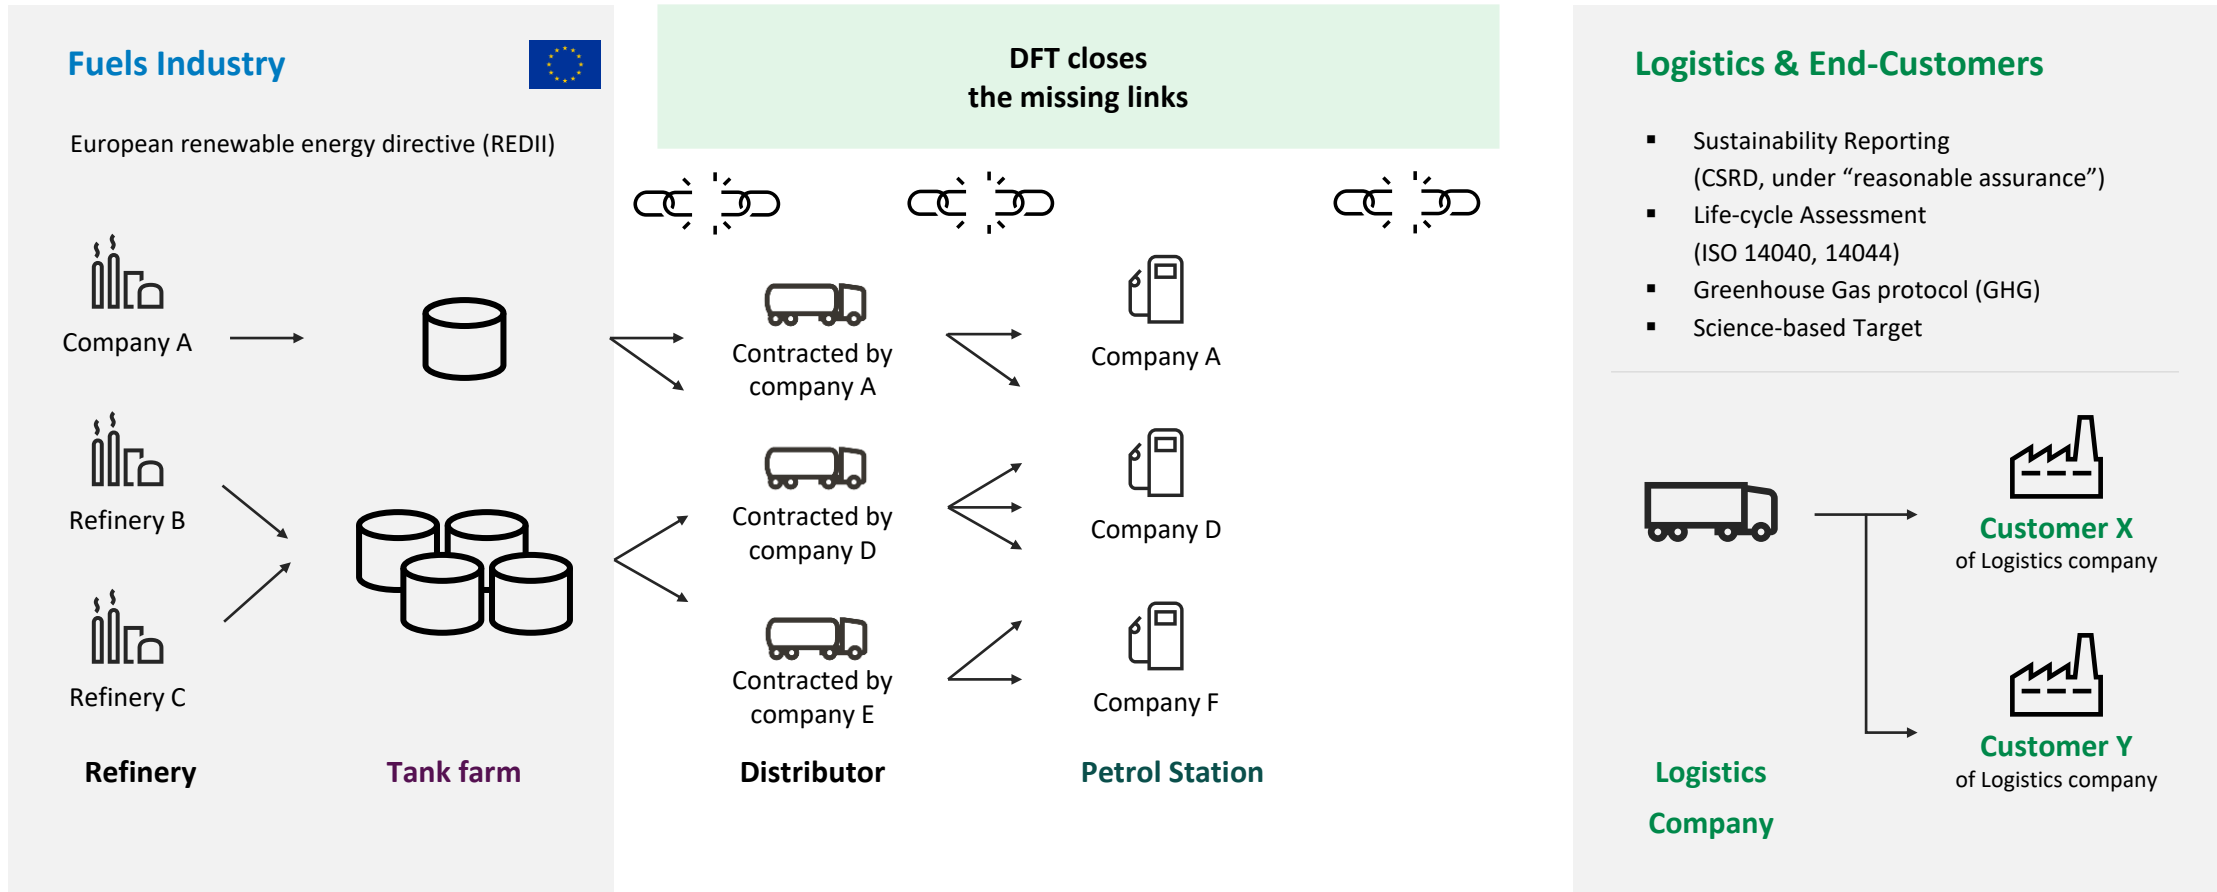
Fuels Industry

European renewable energy directive (REDII)

Company A

Refinery B

Refinery C

Refinery

Tank farm

DFT closes
the missing links

Contracted by company A

Contracted by company D

Contracted by company E

Distributor

Company A

Company D

Company F

Petrol Station

Logistics & End-Customers

- Sustainability Reporting (CSRD, under “reasonable assurance”)
- Life-cycle Assessment (ISO 14040, 14044)
- Greenhouse Gas protocol (GHG)
- Science-based Target

Customer X
of Logistics company

Customer Y
of Logistics company

Logistics Company